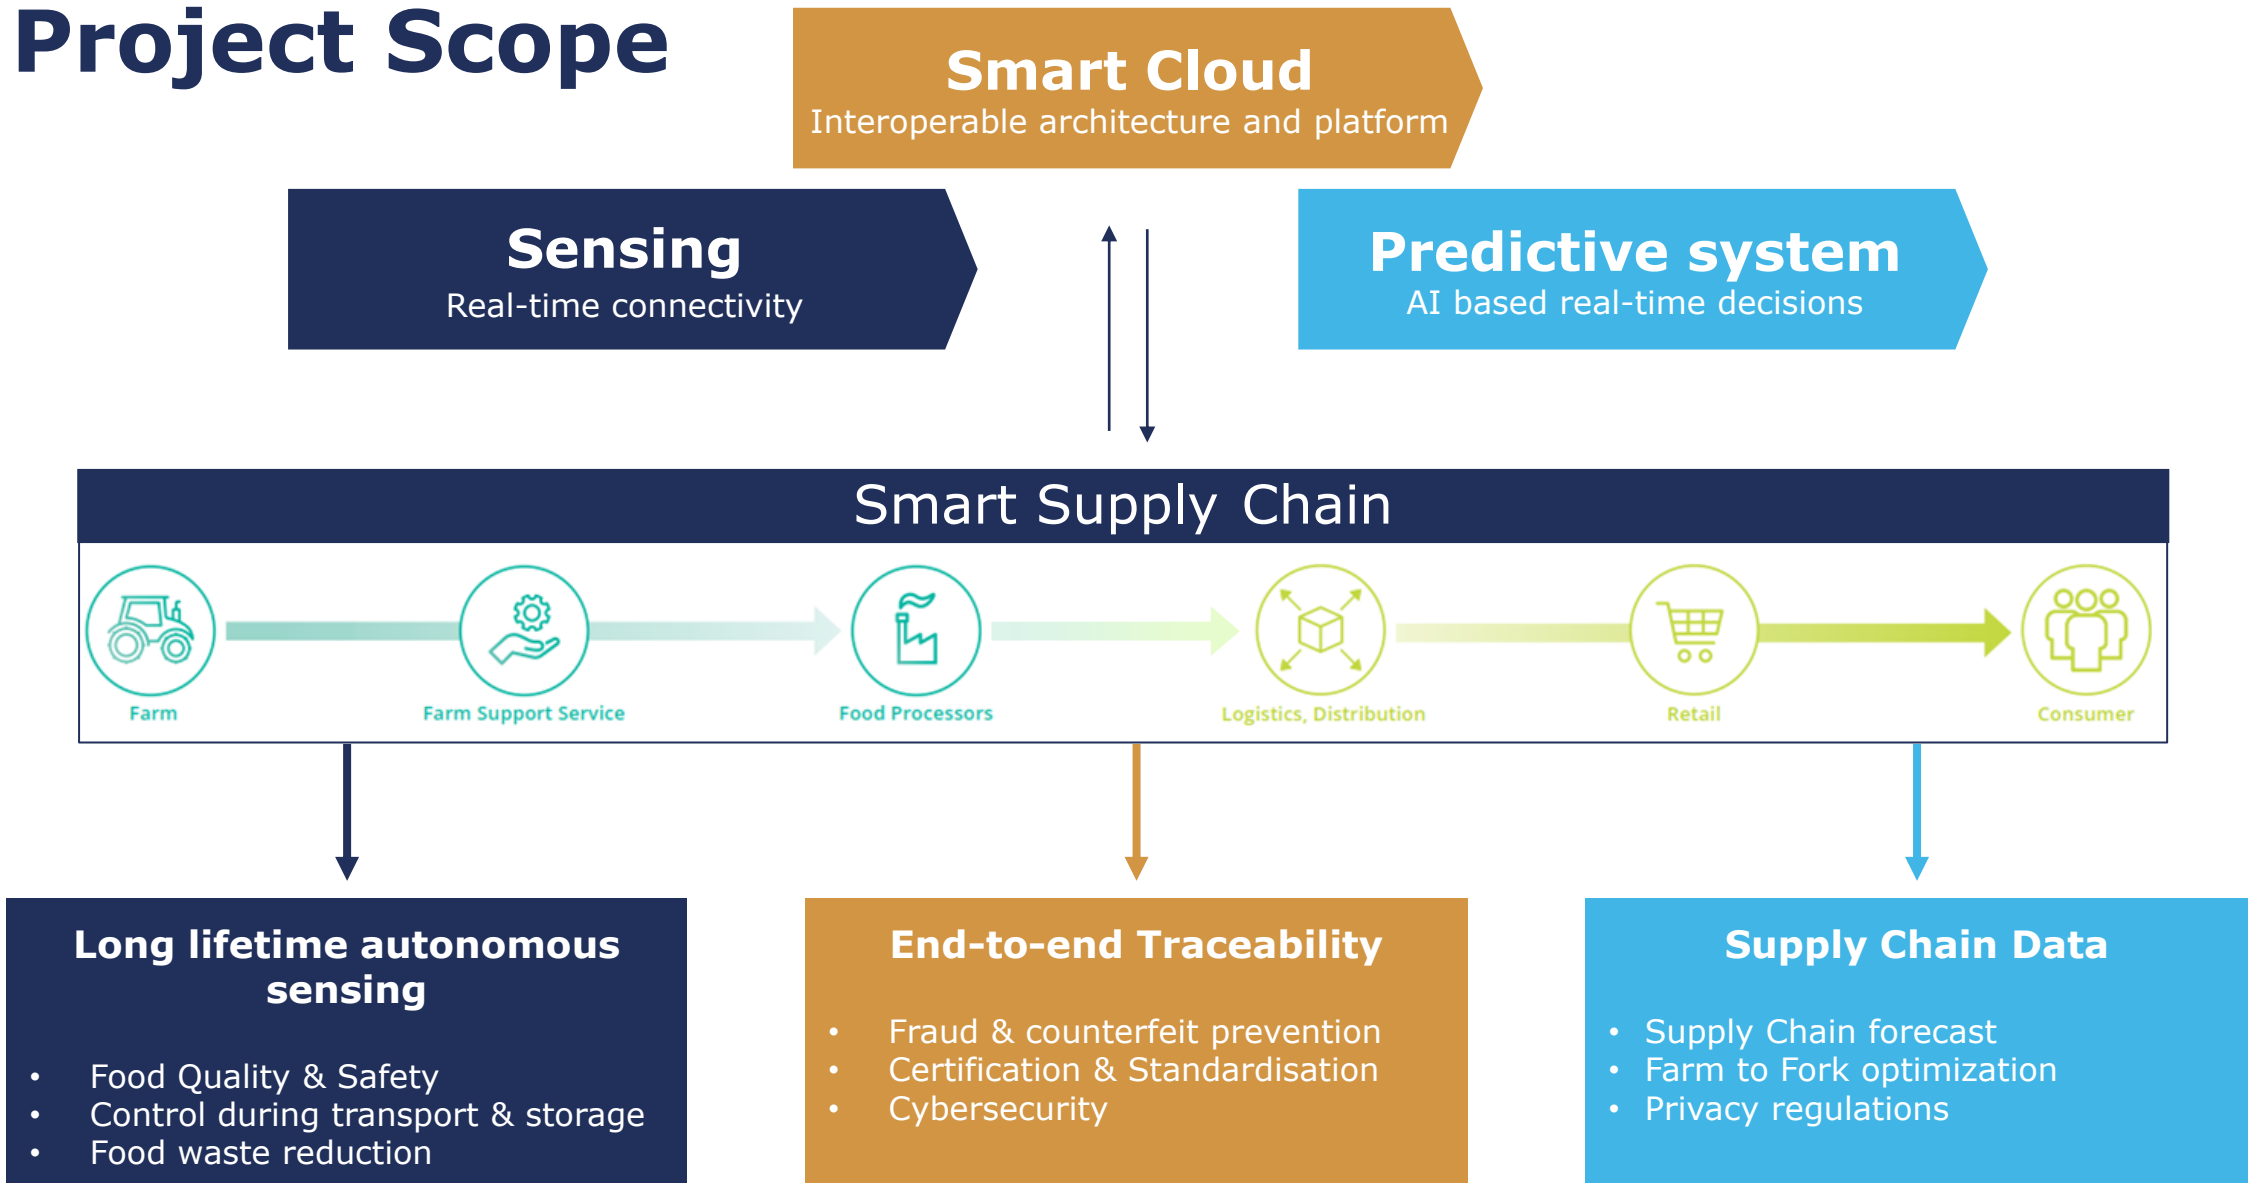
Project Scope

Smart Cloud
Interoperable architecture and platform

Sensing
Real-time connectivity

Predictive system
AI based real-time decisions

Smart Supply Chain

Farm

Farm Support Service

Food Processors

Logistics, Distribution

Retail

Consumer

Long lifetime autonomous sensing

- Food Quality & Safety
- Control during transport & storage
- Food waste reduction

End-to-end Traceability

- Fraud & counterfeit prevention
- Certification & Standardisation
- Cybersecurity

Supply Chain Data

- Supply Chain forecast
- Farm to Fork optimization
- Privacy regulations